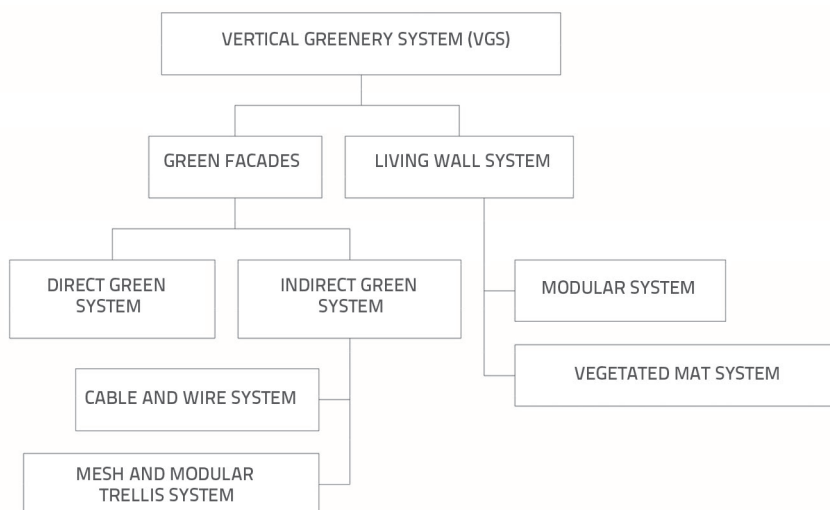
VERTICAL GREENERY SYSTEM (VGS)

GREEN FACADES

LIVING WALL SYSTEM

DIRECT GREEN SYSTEM

INDIRECT GREEN SYSTEM

MODULAR SYSTEM

VEGETATED MAT SYSTEM

CABLE AND WIRE SYSTEM

MESH AND MODULAR TRELLIS SYSTEM